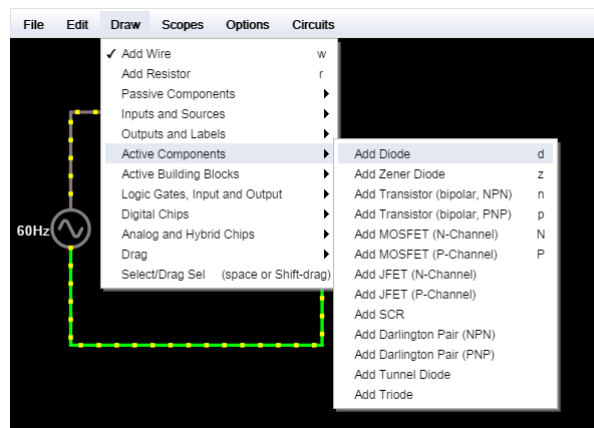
File Edit Draw Scopes Options Circuits

✓ Add Wire w
Add Resistor r
Passive Components
Inputs and Sources
Outputs and Labels
Active Components
Active Building Blocks
Logic Gates, Input and Output
Digital Chips
Analog and Hybrid Chips
Drag
Select/Drag Sel (space or Shift-drag)

Add Diode d
Add Zener Diode z
Add Transistor (bipolar, NPN) n
Add Transistor (bipolar, PNP) p
Add MOSFET (N-Channel) N
Add MOSFET (P-Channel) P
Add JFET (N-Channel)
Add JFET (P-Channel)
Add SCR
Add Darlington Pair (NPN)
Add Darlington Pair (PNP)
Add Tunnel Diode
Add Triode

60Hz